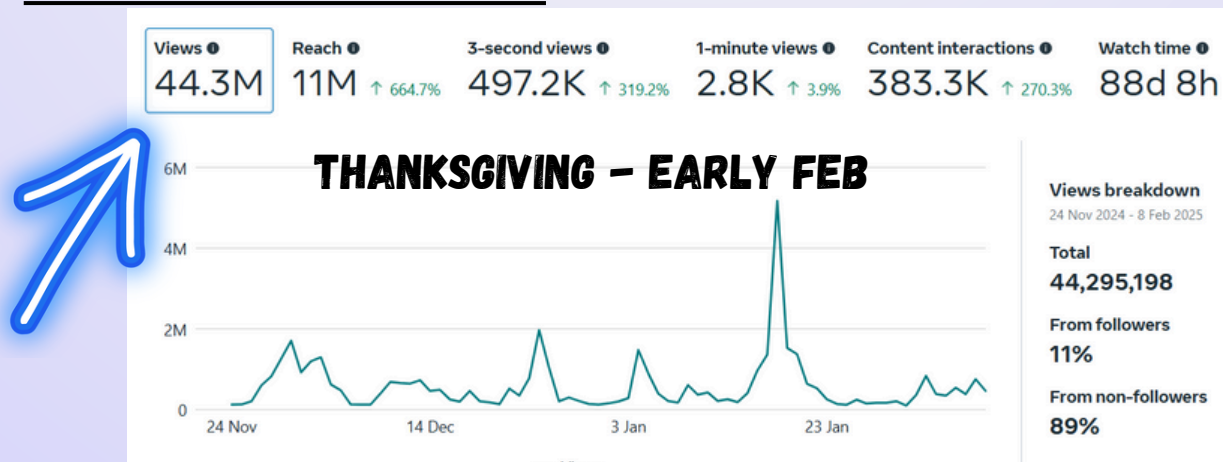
Views
44.3M

Reach
11M ↑ 664.7%

3-second views
497.2K ↑ 319.2%

1-minute views
2.8K ↑ 3.9%

Content interactions
383.3K ↑ 270.3%

Watch time
88d 8h

THANKSGIVING - EARLY FEB

6M
4M
2M
0

24 Nov
14 Dec
3 Jan
23 Jan

Views breakdown
24 Nov 2024 - 8 Feb 2025

Total
44,295,198

From followers
11%

From non-followers
89%